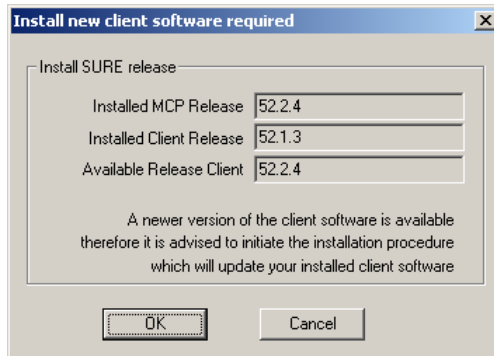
Install new client software required

Install SURE release

| | |
|---|---|
| Installed MCP Release | 52.2.4 |
| Installed Client Release | 52.1.3 |
| Available Release Client | 52.2.4 |

A newer version of the client software is available therefore it is advised to initiate the installation procedure which will update your installed client software

OK

Cancel